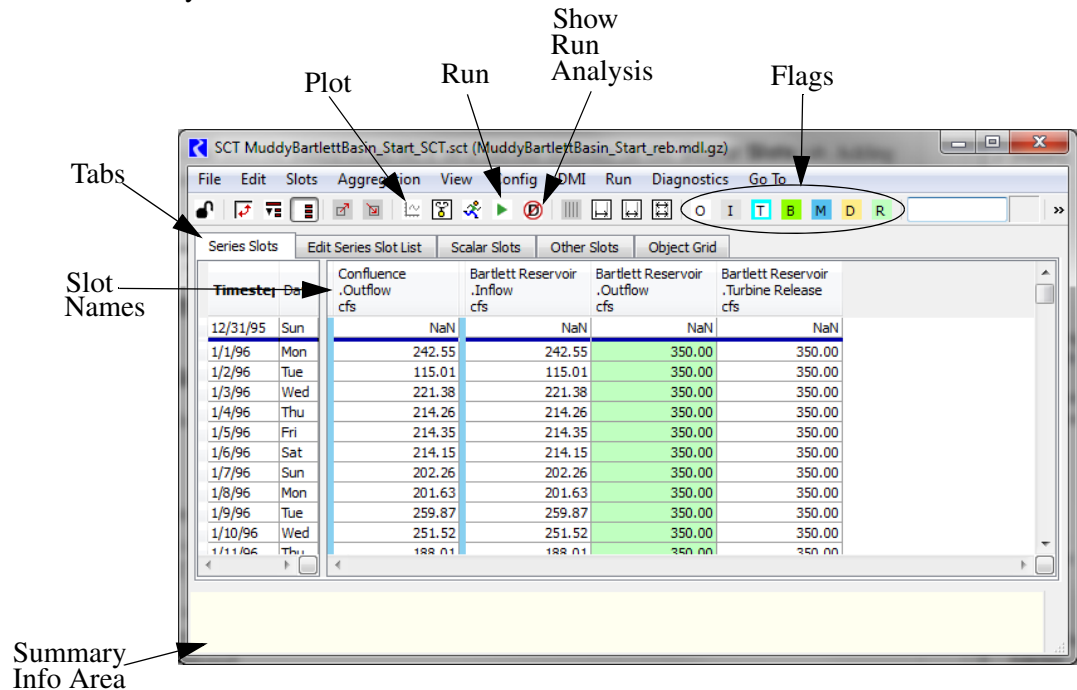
Show Run Analysis

Plot

Run

Flags

Tabs

SCT MuddyBartlettBasin_Start_SCT.sct (MuddyBartlettBasin_Start_reb.mdl.gz)

File Edit Slots Aggregation View Config DMI Run Diagnostics Go To

O I T B M D R

Series Slots | Edit Series Slot List | Scalar Slots | Other Slots | Object Grid

Slot Names

| Timeste | Da | Confluence .Outflow cfs | Bartlett Reservoir .Inflow cfs | Bartlett Reservoir .Outflow cfs | Bartlett Reservoir .Turbine Release cfs |
|---|---|---|---|---|---|
| 12/31/95 | Sun | NaN | NaN | NaN | NaN |
| 1/1/96 | Mon | 242.55 | 242.55 | 350.00 | 350.00 |
| 1/2/96 | Tue | 115.01 | 115.01 | 350.00 | 350.00 |
| 1/3/96 | Wed | 221.38 | 221.38 | 350.00 | 350.00 |
| 1/4/96 | Thu | 214.26 | 214.26 | 350.00 | 350.00 |
| 1/5/96 | Fri | 214.35 | 214.35 | 350.00 | 350.00 |
| 1/6/96 | Sat | 214.15 | 214.15 | 350.00 | 350.00 |
| 1/7/96 | Sun | 202.26 | 202.26 | 350.00 | 350.00 |
| 1/8/96 | Mon | 201.63 | 201.63 | 350.00 | 350.00 |
| 1/9/96 | Tue | 259.87 | 259.87 | 350.00 | 350.00 |
| 1/10/96 | Wed | 251.52 | 251.52 | 350.00 | 350.00 |
| 1/11/96 | Thu | 188.01 | 188.01 | 350.00 | 350.00 |

Summary Info Area